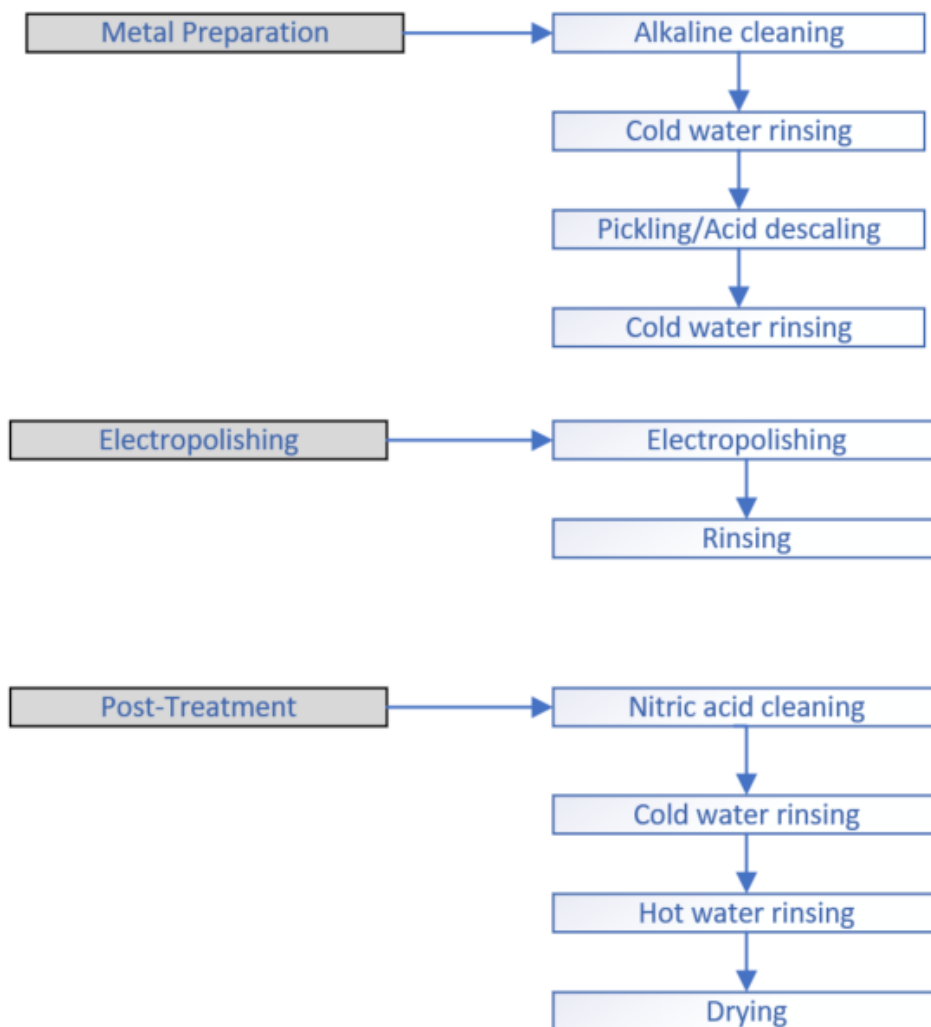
Metal Preparation

Alkaline cleaning

Cold water rinsing

Pickling/Acid descaling

Cold water rinsing

Electropolishing

Electropolishing

Rinsing

Post-Treatment

Nitric acid cleaning

Cold water rinsing

Hot water rinsing

Drying